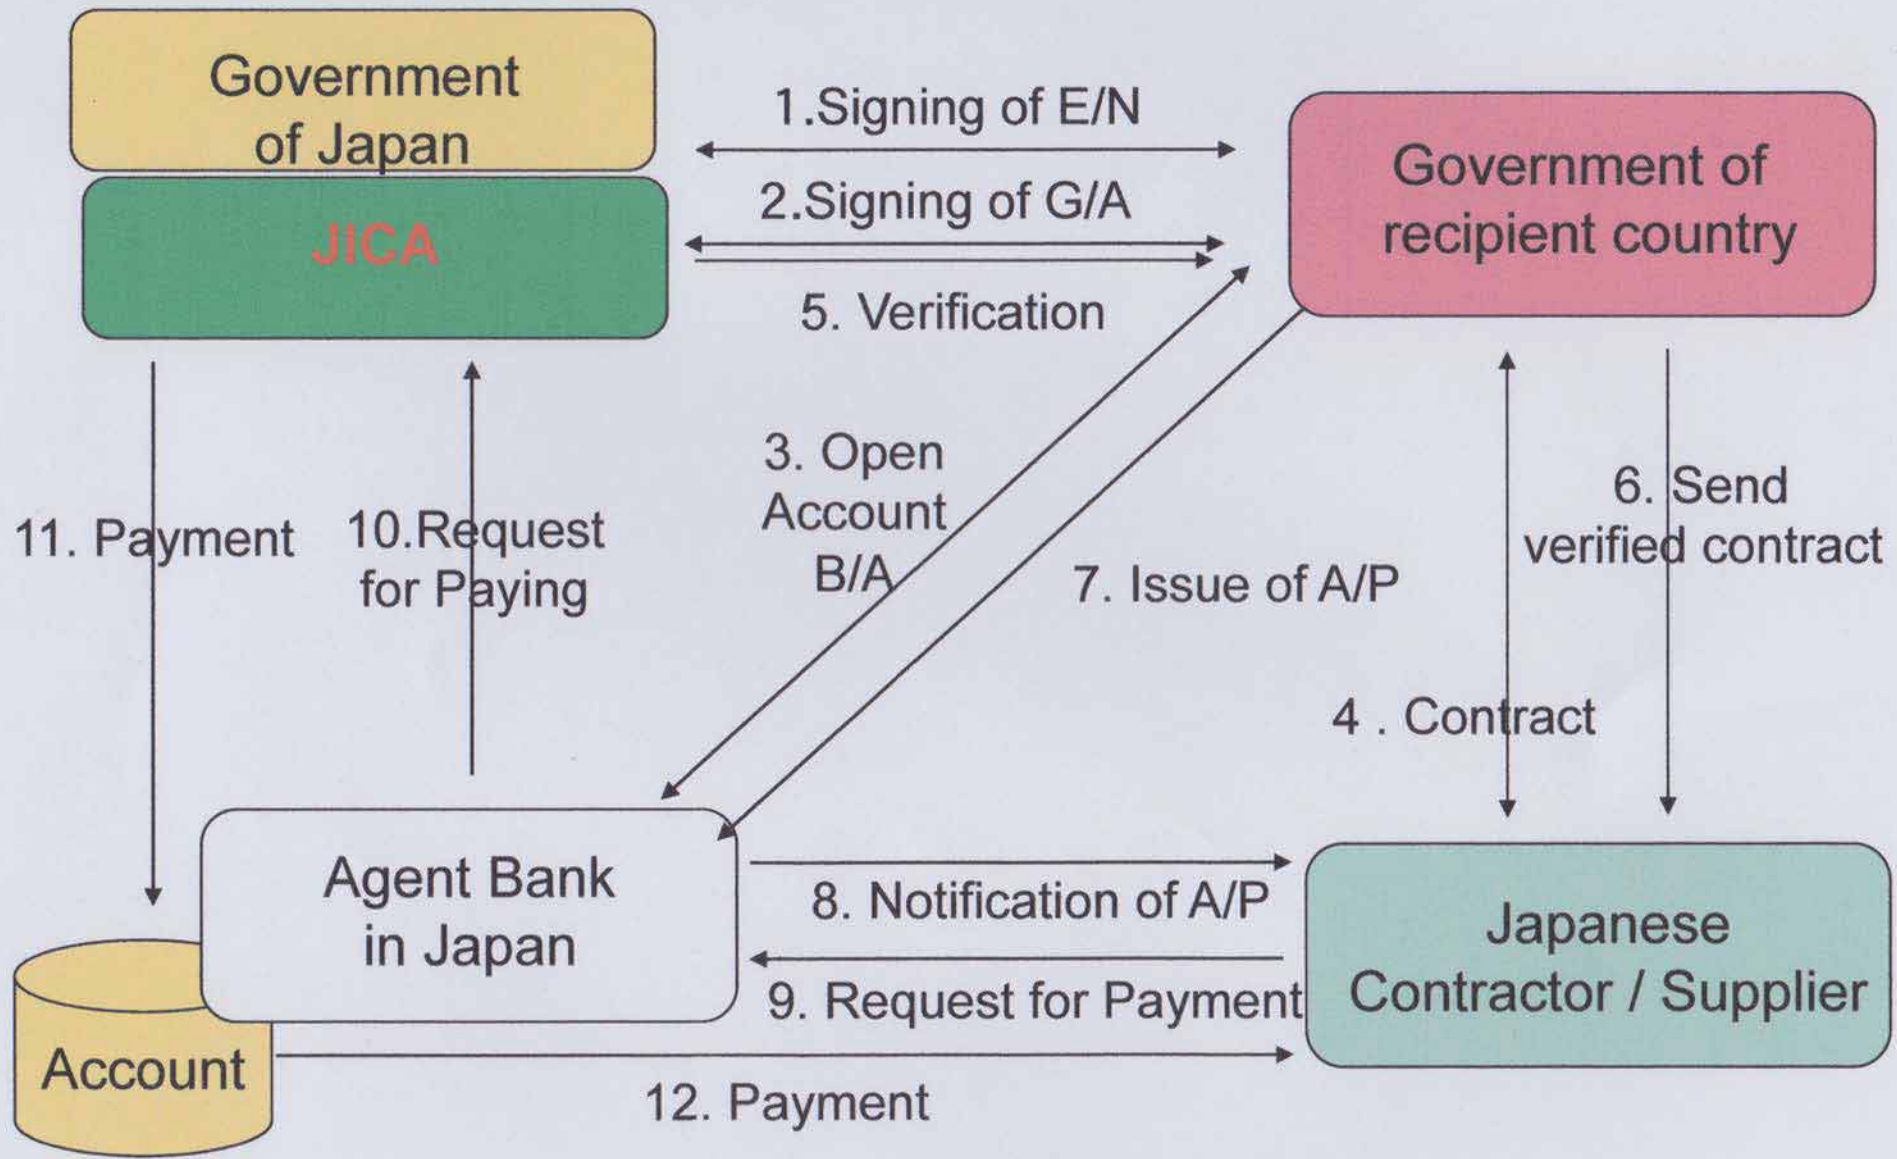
Government of Japan

JICA

1.Signing of E/N

2.Signing of G/A

5. Verification

Government of recipient country

11. Payment

10.Request for Paying

3. Open Account B/A

7. Issue of A/P

6. Send verified contract

4 . Contract

Agent Bank in Japan

8. Notification of A/P

9. Request for Payment

Japanese Contractor / Supplier

Account

12. Payment